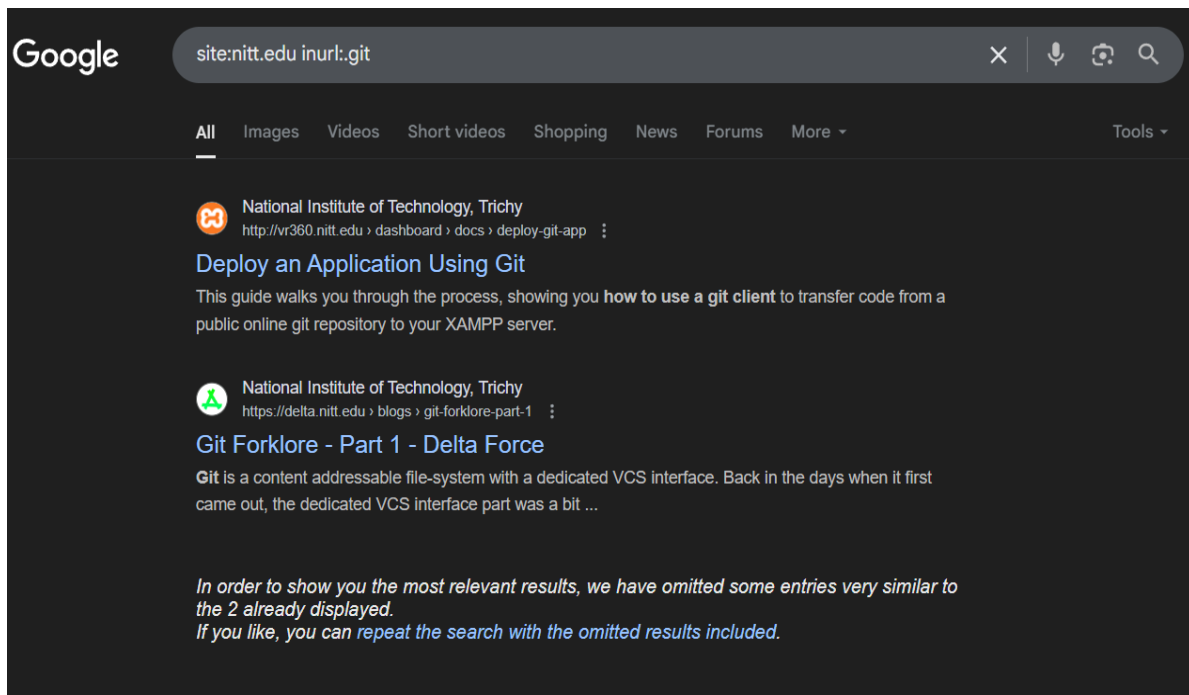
Google

site:nitt.edu inurl:.git

All Images Videos Short videos Shopping News Forums More Tools

National Institute of Technology, Trichy
http://vr360.nitt.edu › dashboard › docs › deploy-git-app

Deploy an Application Using Git

This guide walks you through the process, showing you how to use a git client to transfer code from a public online git repository to your XAMPP server.

National Institute of Technology, Trichy
https://delta.nitt.edu › blogs › git-forklore-part-1

Git Forklore - Part 1 - Delta Force

Git is a content addressable file-system with a dedicated VCS interface. Back in the days when it first came out, the dedicated VCS interface part was a bit ...

In order to show you the most relevant results, we have omitted some entries very similar to the 2 already displayed.
If you like, you can repeat the search with the omitted results included.